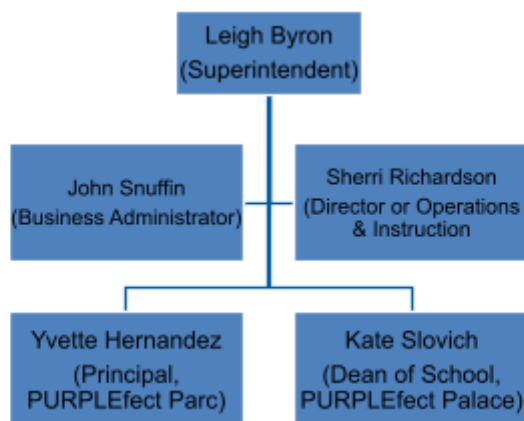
Leigh Byron
(Superintendent)

John Snuffin
(Business Administrator)

Sherri Richardson
(Director or Operations & Instruction

Yvette Hernandez
(Principal, PURPLEfect Parc)

Kate Slovich
(Dean of School, PURPLEfect Palace)